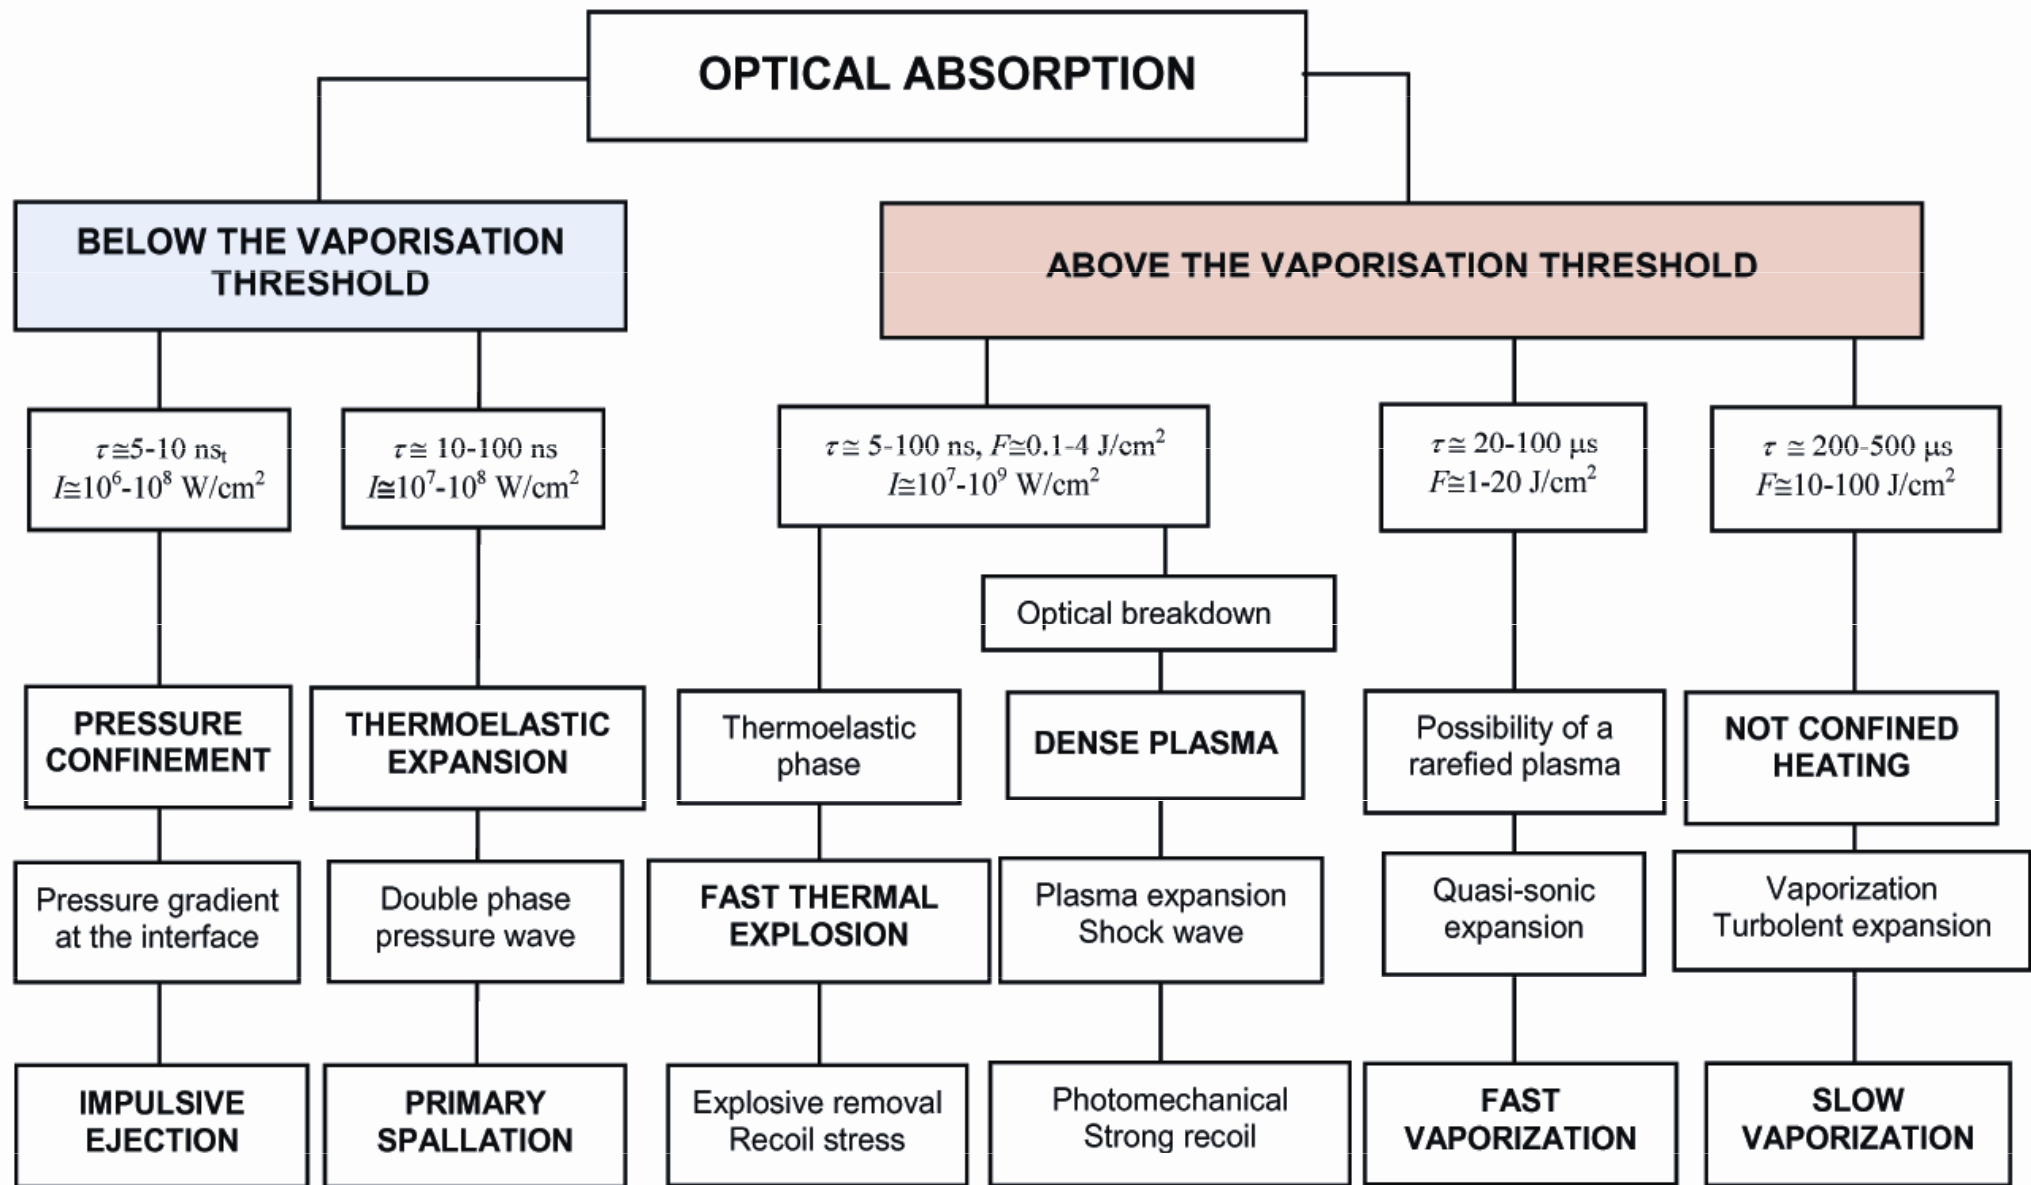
OPTICAL ABSORPTION

BELOW THE VAPORISATION THRESHOLD

ABOVE THE VAPORISATION THRESHOLD

$\tau \cong 5\text{-}10$ ns$_t$
$I \cong 10^6\text{-}10^8$ W/cm$^2$

$\tau \cong 10\text{-}100$ ns
$I \cong 10^7\text{-}10^8$ W/cm$^2$

$\tau \cong 5\text{-}100$ ns, $F \cong 0.1\text{-}4$ J/cm$^2$
$I \cong 10^7\text{-}10^9$ W/cm$^2$

$\tau \cong 20\text{-}100$ µs
$F \cong 1\text{-}20$ J/cm$^2$

$\tau \cong 200\text{-}500$ µs
$F \cong 10\text{-}100$ J/cm$^2$

Optical breakdown

PRESSURE CONFINEMENT

THERMOELASTIC EXPANSION

Thermoelastic phase

DENSE PLASMA

Possibility of a rarefied plasma

NOT CONFINED HEATING

Pressure gradient at the interface

Double phase pressure wave

FAST THERMAL EXPLOSION

Plasma expansion Shock wave

Quasi-sonic expansion

Vaporization Turbolent expansion

IMPULSIVE EJECTION

PRIMARY SPALLATION

Explosive removal Recoil stress

Photomechanical Strong recoil

FAST VAPORIZATION

SLOW VAPORIZATION